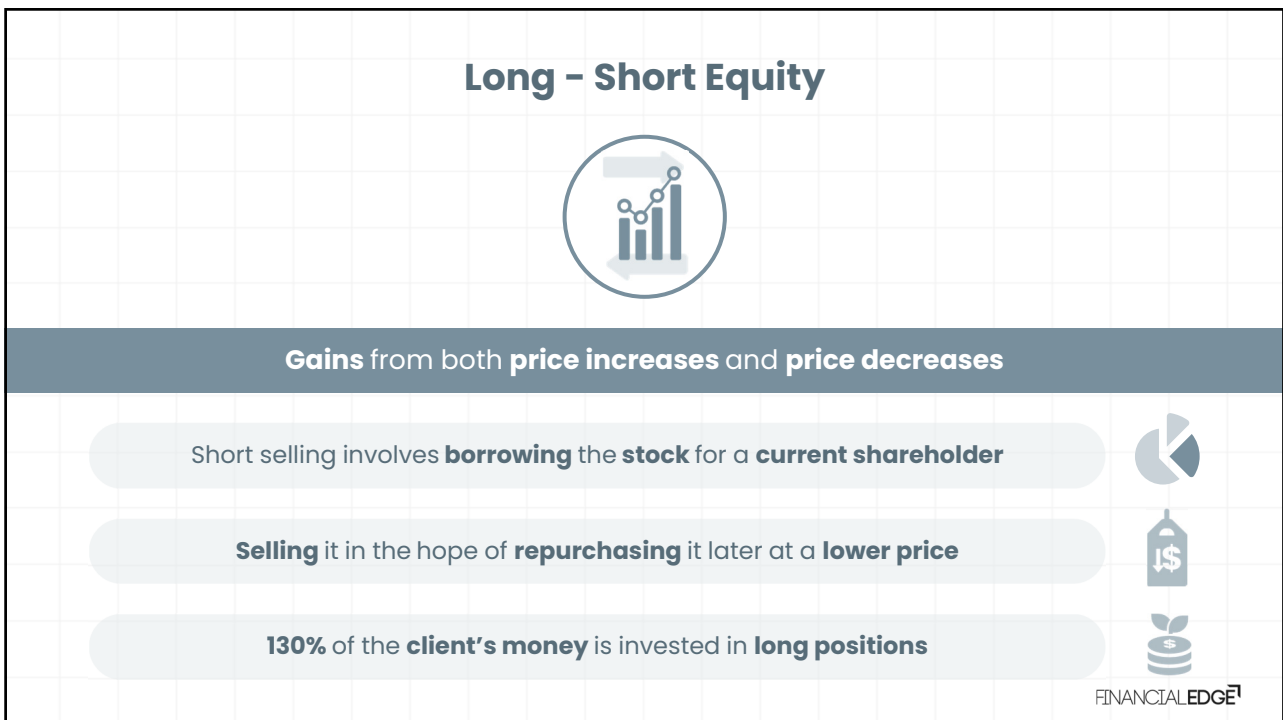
Long - Short Equity

Gains from both price increases and price decreases

Short selling involves borrowing the stock for a current shareholder

Selling it in the hope of repurchasing it later at a lower price

130% of the client's money is invested in long positions

$

FINANCIALEDGE